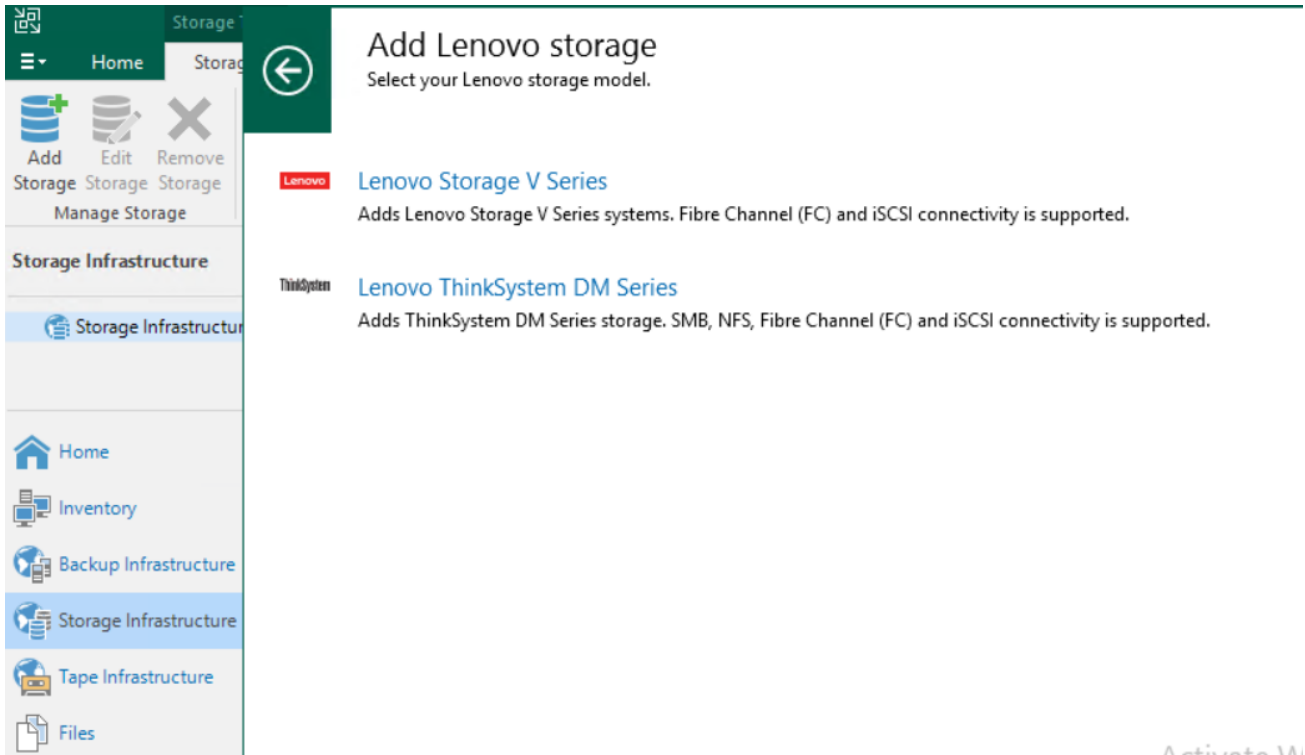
Storage T

Home

Storag

Add Storage

Edit Storage

Remove Storage

Manage Storage

Storage Infrastructure

Storage Infrastructur

Home

Inventory

Backup Infrastructure

Storage Infrastructure

Tape Infrastructure

Files

Add Lenovo storage

Select your Lenovo storage model.

Lenovo

Lenovo Storage V Series

Adds Lenovo Storage V Series systems. Fibre Channel (FC) and iSCSI connectivity is supported.

ThinkSystem

Lenovo ThinkSystem DM Series

Adds ThinkSystem DM Series storage. SMB, NFS, Fibre Channel (FC) and iSCSI connectivity is supported.

Activate W